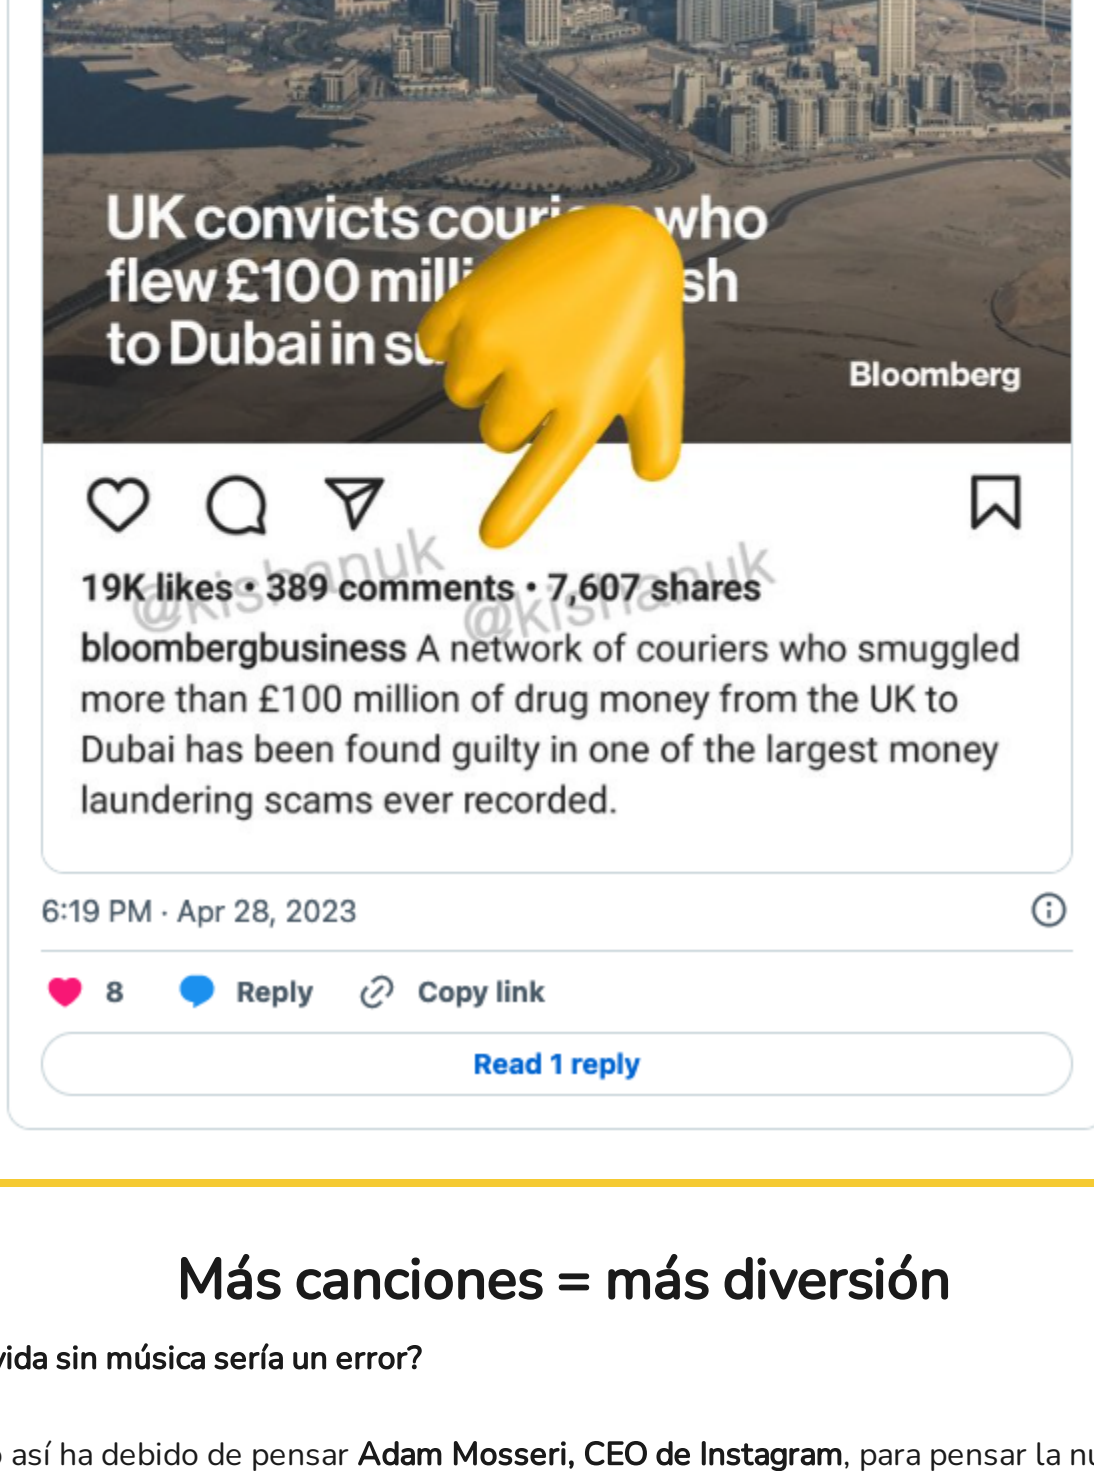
UK convicts couri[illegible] who flew £100 mill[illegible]sh to Dubai in s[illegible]

Bloomberg

@kishanuk @kishanuk

19K likes • 389 comments • 7,607 shares

bloombergbusiness A network of couriers who smuggled more than £100 million of drug money from the UK to Dubai has been found guilty in one of the largest money laundering scams ever recorded.

6:19 PM · Apr 28, 2023

8 Reply Copy link

Read 1 reply

Más canciones = más diversión

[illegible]ida sin música sería un error?

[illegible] así ha debido de pensar **Adam Mosseri, CEO de Instagram**, para pensar la n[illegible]